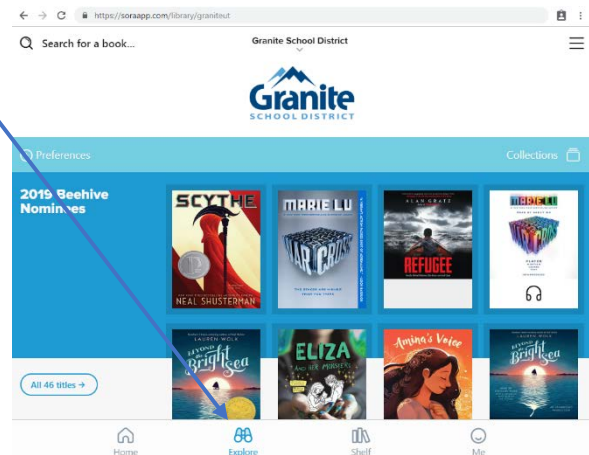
https://soraapp.com/library/graniteut

Search for a book...

Granite School District

Granite
SCHOOL DISTRICT

Preferences

Collections

2019 Beehive Nominees

SCYTHE
NEAL SHUSTERMAN

MARIE LU
WARCROSS

ALAN GRATZ
REFUGEE

MARIE LU
WARCROSS

LAUREN WOLK
BEYOND THE Bright SEA

ELIZA AND HER MONSTERS

Amina's Voice

LAUREN WOLK
BEYOND THE Bright SEA

All 46 titles →

Home

Explore

Shelf

Me